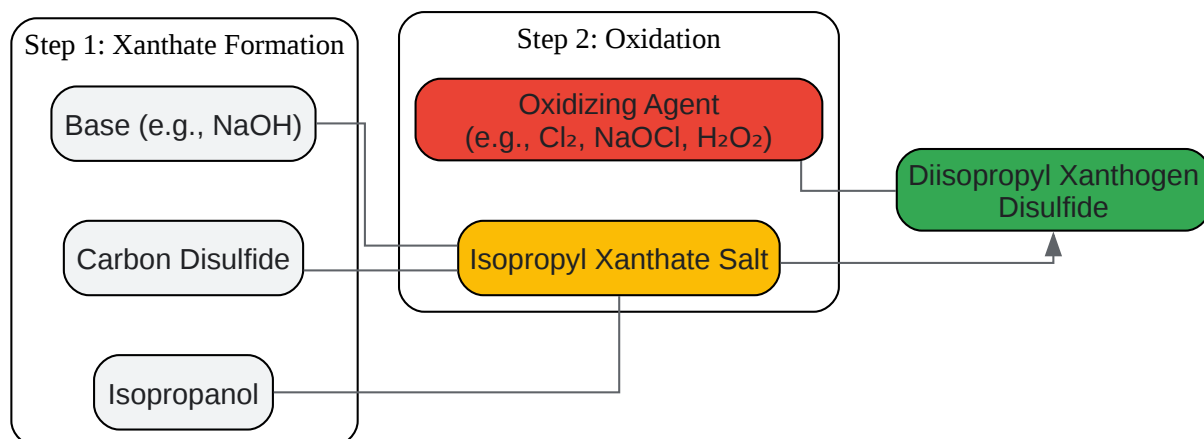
Step 1: Xanthate Formation

Base (e.g., NaOH)

Carbon Disulfide

Isopropanol

Step 2: Oxidation

Oxidizing Agent (e.g., $Cl_2$, NaOCl, $H_2O_2$)

Isopropyl Xanthate Salt

Diisopropyl Xanthogen Disulfide